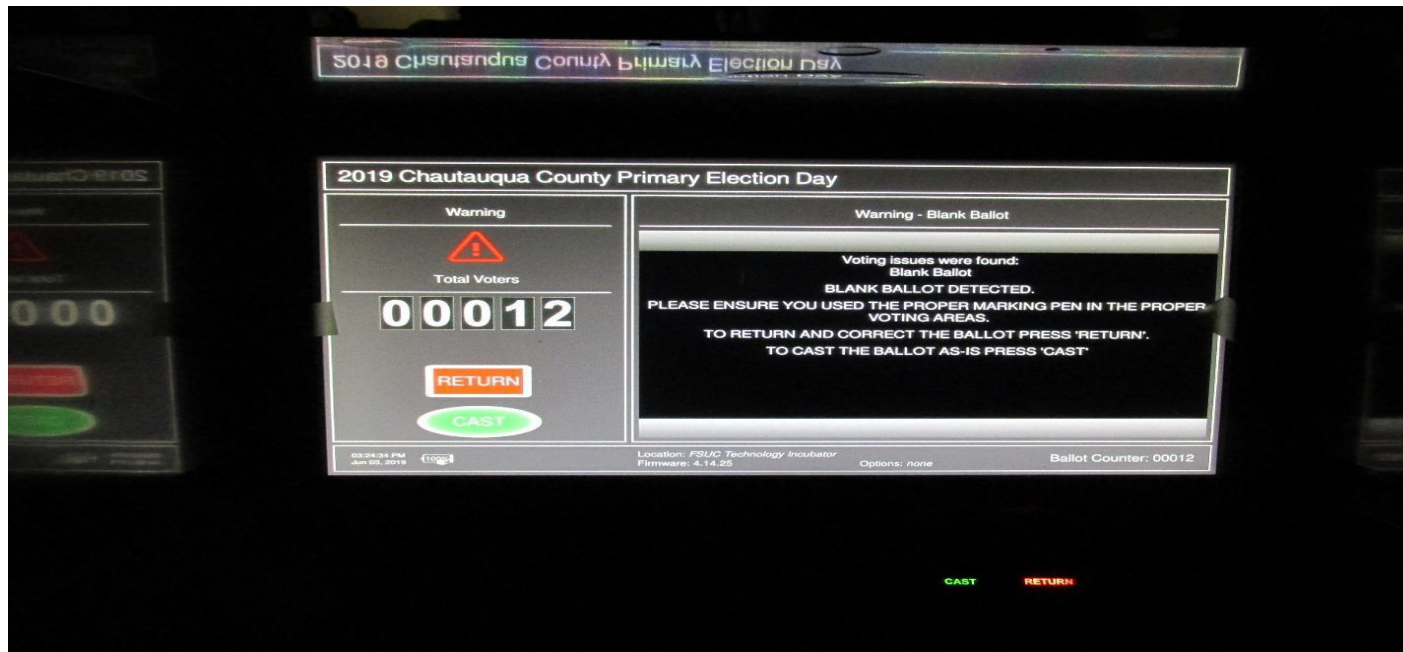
2019 Chautauqua County Primary Election Day

2019 Chautauqua County Primary Election Day

Warning

Total Voters

00012

RETURN

CAST

Warning - Blank Ballot

Voting issues were found:
Blank Ballot

BLANK BALLOT DETECTED.

PLEASE ENSURE YOU USED THE PROPER MARKING PEN IN THE PROPER VOTING AREAS.

TO RETURN AND CORRECT THE BALLOT PRESS 'RETURN'.

TO CAST THE BALLOT AS-IS PRESS 'CAST'

03:24:34 PM
Jun 03, 2019

Location: FSUC Technology Incubator
Firmware: 4.14.25

Options: none

Ballot Counter: 00012

CAST RETURN